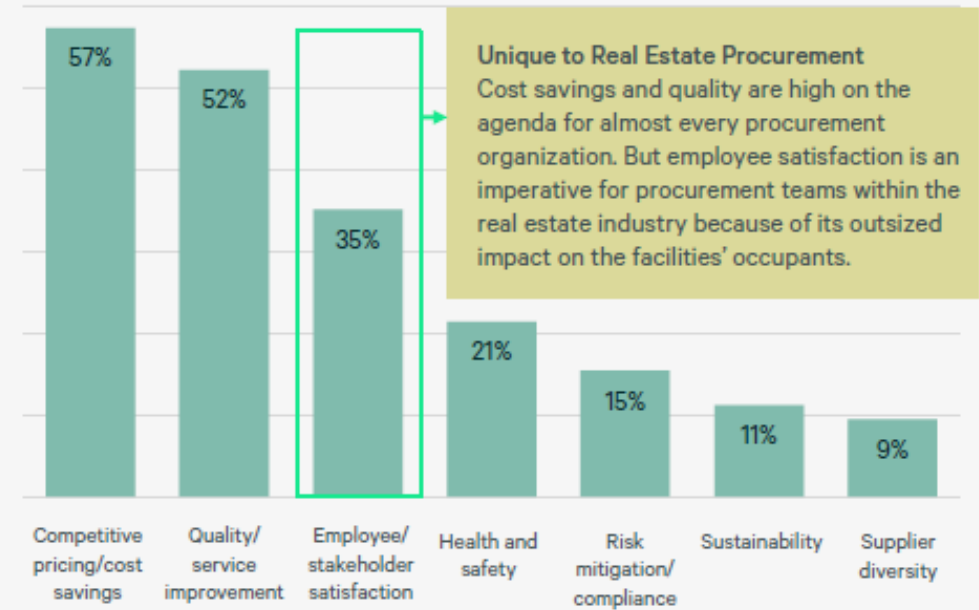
57%

52%

35%

Unique to Real Estate Procurement
Cost savings and quality are high on the agenda for almost every procurement organization. But employee satisfaction is an imperative for procurement teams within the real estate industry because of its outsized impact on the facilities' occupants.

21%

15%

11%

9%

Competitive pricing/cost savings

Quality/ service improvement

Employee/ stakeholder satisfaction

Health and safety

Risk mitigation/ compliance

Sustainability

Supplier diversity